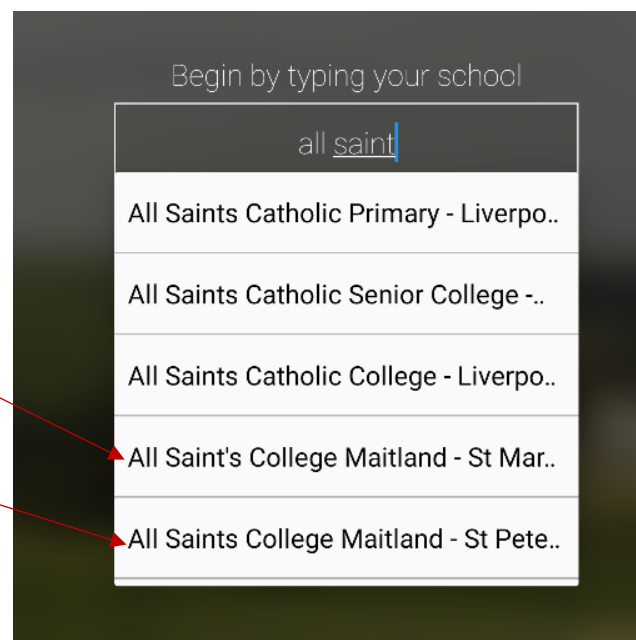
Begin by typing your school

all saint

All Saints Catholic Primary - Liverpo..

All Saints Catholic Senior College -..

All Saints Catholic College - Liverpo..

All Saint's College Maitland - St Mar..

All Saints College Maitland - St Pete..